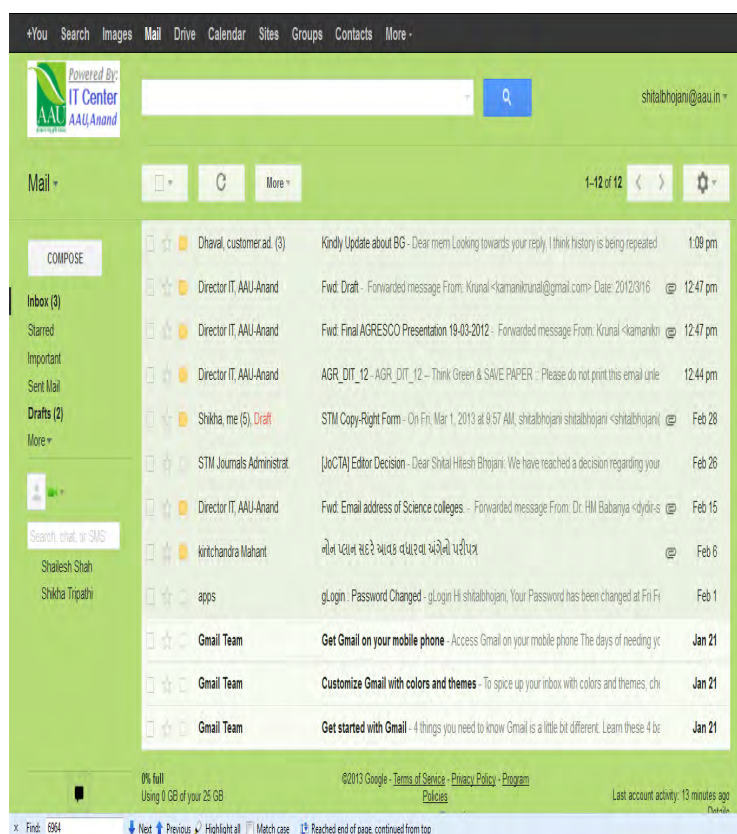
+You Search Images Mail Drive Calendar Sites Groups Contacts More

Powered By: IT Center AAU, Anand
AAU

shitalbhojani@aau.in

Mail

More

1–12 of 12

COMPOSE

Inbox (3)
Starred
Important
Sent Mail
Drafts (2)
More

Search, chat, or SMS
Shailesh Shah
Shikha Tripathi

| | | |
|---|---|---|
| Dhaval, customer.ad. (3) | Kindly Update about BG - Dear mem Looking towards your reply. I think history is being repeated | 1:09 pm |
| Director IT, AAU-Anand | Fwd: Draft - Forwarded message From: Krunal <kamanikrunal@gmail.com> Date: 2012/3/16 | 12:47 pm |
| Director IT, AAU-Anand | Fwd: Final AGRESCO Presentation 19-03-2012 - Forwarded message From: Krunal <kamanikr | 12:47 pm |
| Director IT, AAU-Anand | AGR_DIT_12 - AGR_DIT_12 -- Think Green & SAVE PAPER :: Please do not print this email unle | 12:44 pm |
| Shikha, me (5), Draft | STM Copy-Right Form - On Fri, Mar 1, 2013 at 9:57 AM, shitalbhojani shitalbhojani <shitalbhojani | Feb 28 |
| STM Journals Administrat. | [JoCTA] Editor Decision - Dear Shital Hitesh Bhojani: We have reached a decision regarding your | Feb 26 |
| Director IT, AAU-Anand | Fwd: Email address of Science colleges. - Forwarded message From: Dr. HM Babariya <dydir-s | Feb 15 |
| kirtichandra Mahant | નોન પ્લાન સદરે આવક વધારવા અંગેનો પરીપત્ર | Feb 6 |
| apps | gLogin : Password Changed - gLogin Hi shitalbhojani, Your Password has been changed at Fri Fe | Feb 1 |
| Gmail Team | Get Gmail on your mobile phone - Access Gmail on your mobile phone The days of needing yc | Jan 21 |
| Gmail Team | Customize Gmail with colors and themes - To spice up your inbox with colors and themes, chc | Jan 21 |
| Gmail Team | Get started with Gmail - 4 things you need to know Gmail is a little bit different. Learn these 4 ba | Jan 21 |

0% full
Using 0 GB of your 25 GB

©2013 Google - Terms of Service - Privacy Policy - Program Policies

Last account activity: 13 minutes ago
Details

× Find: 6964 Next Previous Highlight all Match case Reached end of page, continued from top